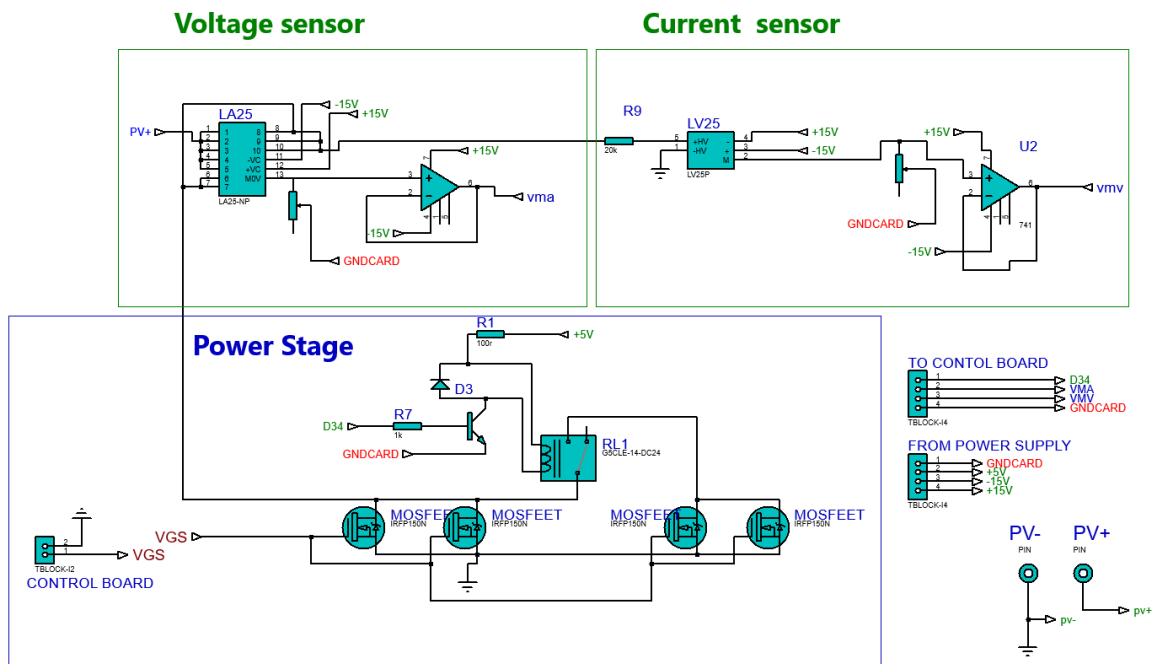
Voltage sensor

Current sensor

LA25
PV+
1 2 3 4 5 6 7
8 9 10 11 12 13
-VC +VC M0V
LA25-NP
-15V
+15V
+15V
vma
-15V
GNDCARD

R9
20k
LV25
5 +HV
1 -HV
4 -
3 +
2 M
LV25P
+15V
-15V
+15V
U2
vmv
GNDCARD
-15V
741

Power Stage

R1
100r
+5V
D3
R7
1k
D34
GNDCARD
RL1
G5CLE-14-DC24
MOSFEET
IRFP150N
MOSFEET
IRFP150N
MOSFEET
IRFP150N
MOSFEET
IRFP150N
VGS
VGS
TBLOCK-I2
CONTROL BOARD

TO CONTOL BOARD
1 D34
2 VMA
3 VMV
4 GNDCARD
TBLOCK-I4

FROM POWER SUPPLY
1 GNDCARD
2 +5V
3 -15V
4 +15V
TBLOCK-I4

PV-
PIN
PV+
PIN
pv-
pv+